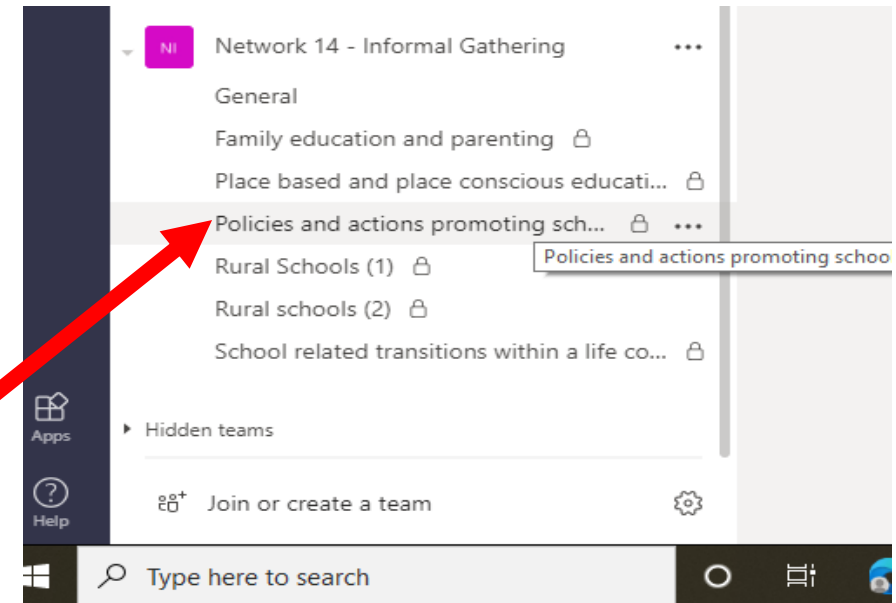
NI

Network 14 - Informal Gathering

General

Family education and parenting

Place based and place conscious educati...

Policies and actions promoting sch...

Policies and actions promoting schoo

Rural Schools (1)

Rural schools (2)

School related transitions within a life co...

Apps

Help

Hidden teams

Join or create a team

Type here to search